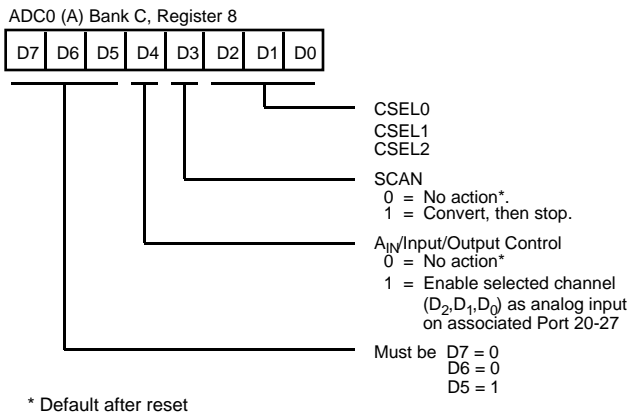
ADC0 (A) Bank C, Register 8

| D7 | D6 | D5 | D4 | D3 | D2 | D1 | D0 |
|---|---|---|---|---|---|---|---|

CSEL0
CSEL1
CSEL2

SCAN
0 = No action*.
1 = Convert, then stop.

$A_{IN}$/Input/Output Control
0 = No action*
1 = Enable selected channel ($D_2$,$D_1$,$D_0$) as analog input on associated Port 20-27

Must be D7 = 0
D6 = 0
D5 = 1

* Default after reset